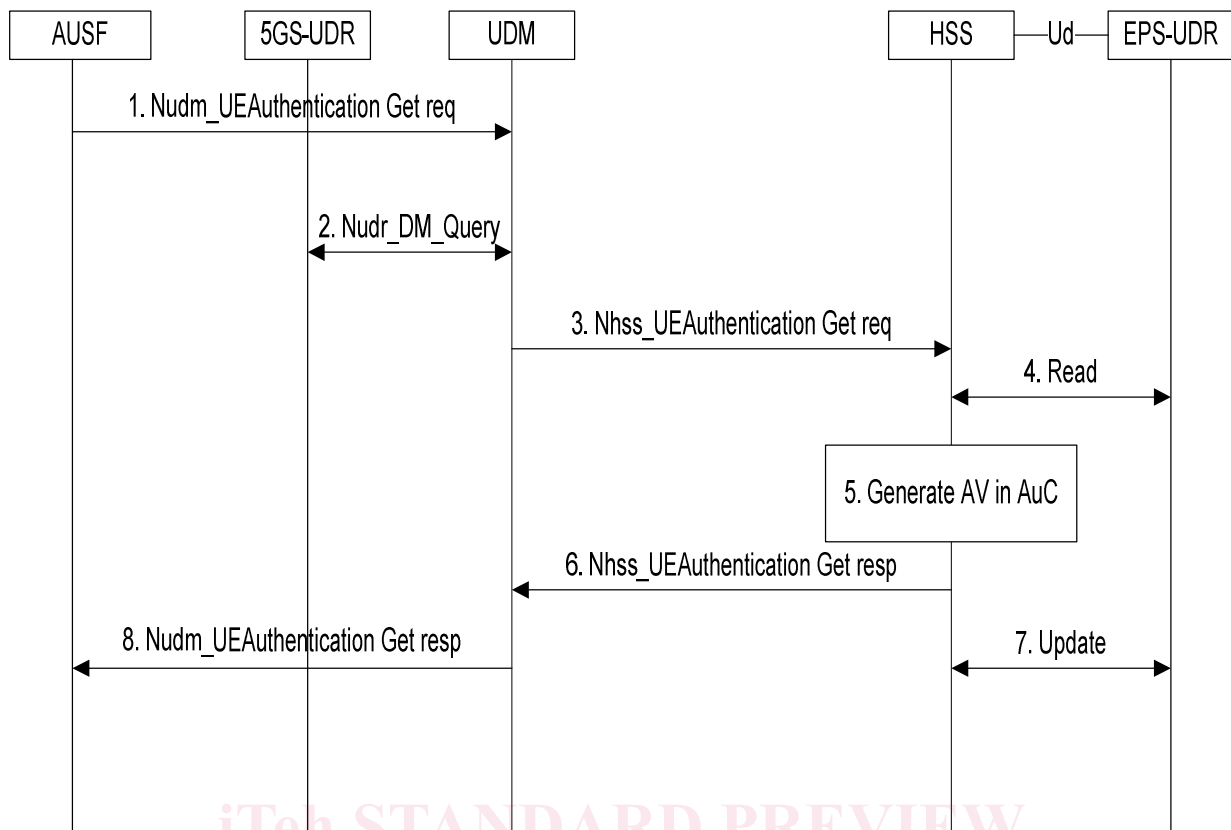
AUSF
5GS-UDR
UDM
HSS
Ud
EPS-UDR

1. Nudm_UEAuthentication Get req

2. Nudr_DM_Query

3. Nhss_UEAuthentication Get req

4. Read

5. Generate AV in AuC

6. Nhss_UEAuthentication Get resp

8. Nudm_UEAuthentication Get resp

7. Update

iTeh STANDARD PREVIEW